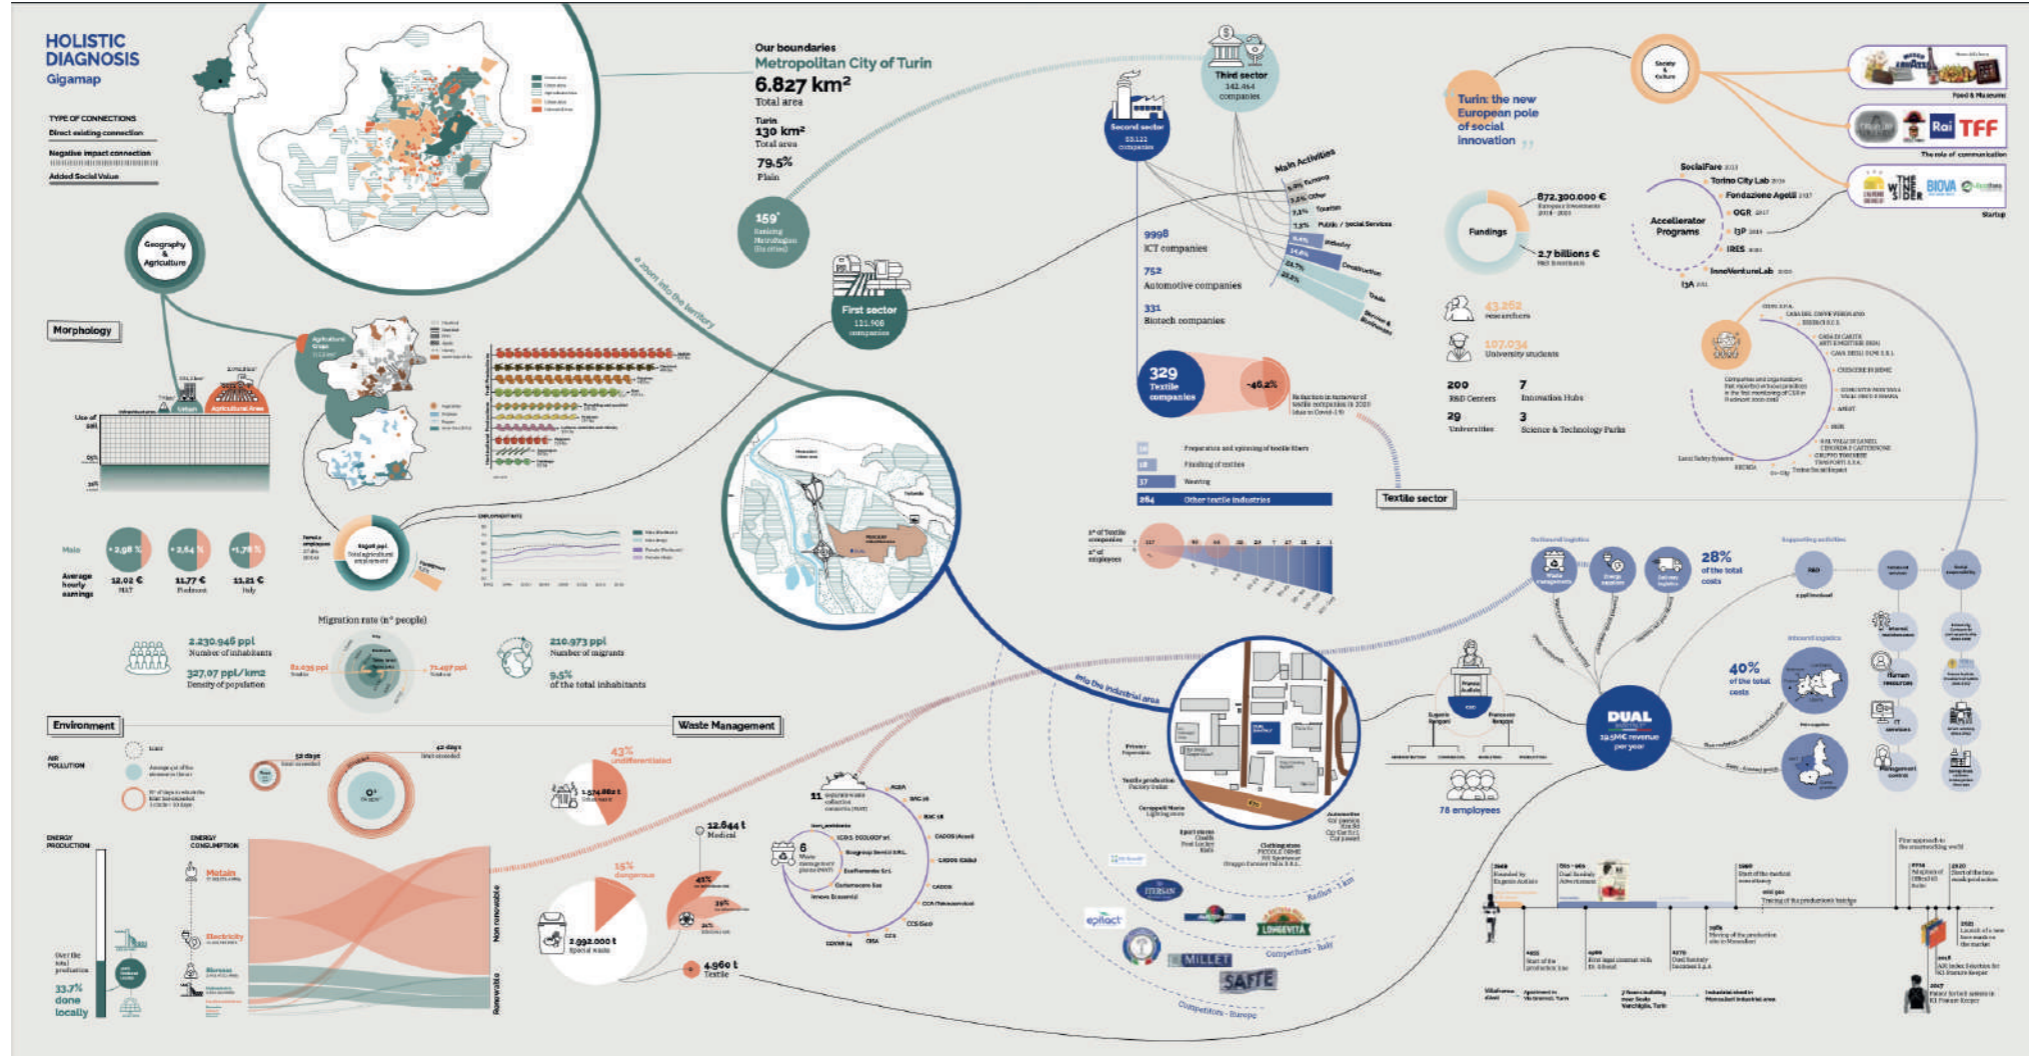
HOLISTIC DIAGNOSIS
Gigamap

TYPE OF CONNECTIONS
Direct existing connection
Negative impact connection
Added Social Value

Our boundaries
Metropolitan City of Turin
6.827 km²
Total area
Turin
130 km²
Total area
79.5%
Plain

159
Existing Metropolitan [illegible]

a zoom into the territory

Geography & Agriculture

Morphology

Agricultural Area

First sector
121.908 companies

Second sector
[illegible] companies

Third sector
142.464 companies

Main Activities

9998
ICT companies
752
Automotive companies
331
Biotech companies

329
Textile companies
-46.2%

Preparation and spinning of textile fibers
Finishing of textiles
Weaving
264 Other textile industries

Textile sector

Turin: the new European pole of social innovation

Society & Culture

Food & Museums
Rai TFF
The role of communication
Startup

Fundings
872.300.000 €
2.7 billions €

Accelerator Programs
SocialFare
Torino City Lab
Fondazione Agelli
OGR
I3P
IRES
InnoVentureLab
I3A

43.262
researchers
107.034
University students
200
R&D Centers
7
Innovation Hubs
29
Universities
3
Science & Technology Parks

Male
12.02 €
11.77 €
11.21 €
Average hourly earnings

Migration rate (n° people)

2.230.946 ppl
Number of inhabitants
327.07 ppl/km2
Density of population

210.973 ppl
Number of migrants
9.5%
of the total inhabitants

Environment
AIR POLLUTION
Waste Management

43%
undifferentiated
15%
dangerous
2.992.000 t
Special waste
12.644 t
Medical
4.960 t
Textile

ENERGY PRODUCTION
ENERGY CONSUMPTION
33.7%
done locally
Non renewable
Renewable

into the industrial area

DUAL
19.5M€ revenue per year

78 employees

28%
of the total costs
40%
of the total costs

ITERSAN
LONGEVITA
MILLET
SAFTE
Competitors - Italy
Competitors - Europe